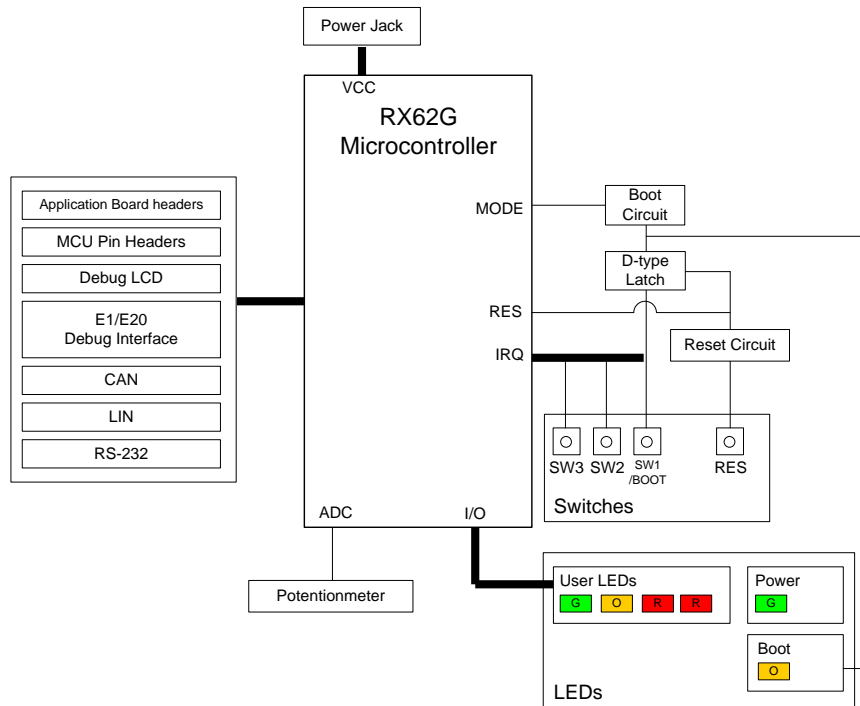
Power Jack

VCC

RX62G
Microcontroller

Application Board headers

MCU Pin Headers

Debug LCD

E1/E20
Debug Interface

CAN

LIN

RS-232

MODE

Boot
Circuit

D-type
Latch

RES

IRQ

Reset Circuit

SW3 SW2 SW1
/BOOT RES

Switches

ADC

I/O

Potentionmeter

User LEDs
G O R R

Power
G

Boot
O

LEDs